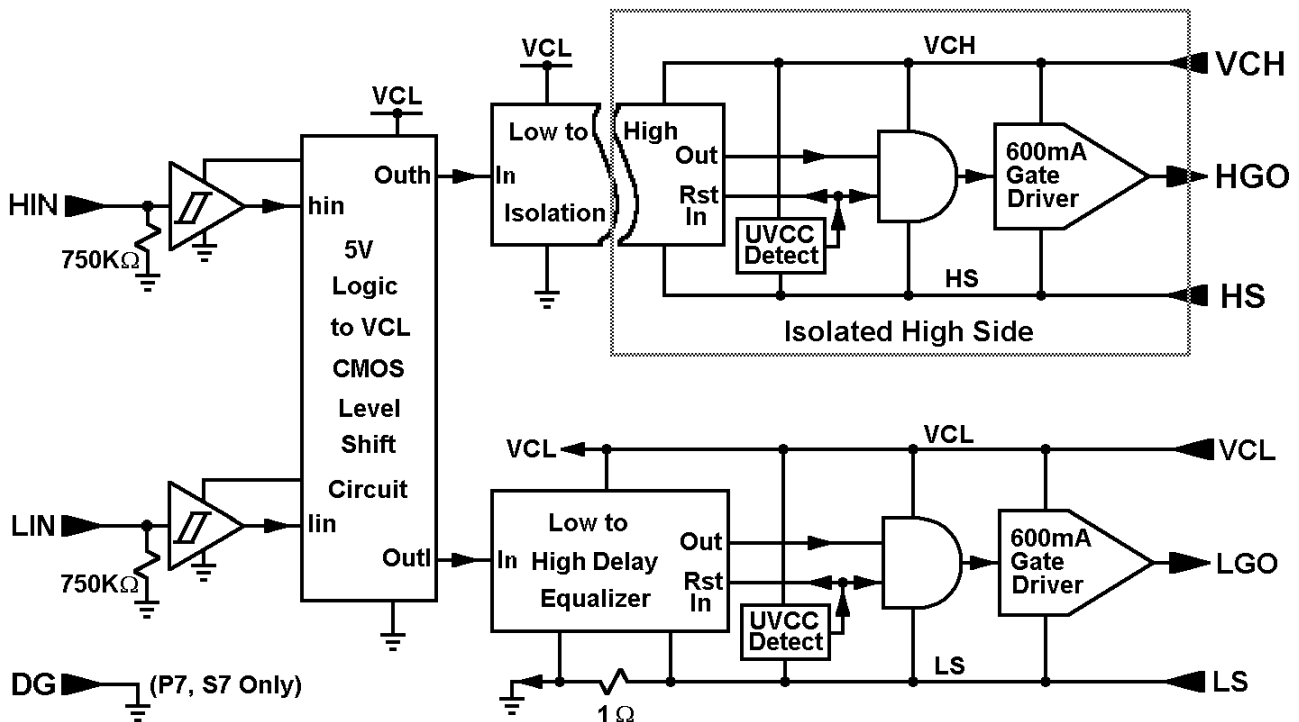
HIN
750KΩ
LIN
750KΩ
DG
(P7, S7 Only)
VCL
hin
lin
Outh
Outl
5V
Logic
to VCL
CMOS
Level
Shift
Circuit
VCL
Low to
In
Isolation
High
Out
Rst
In
UVCC
Detect
VCH
600mA
Gate
Driver
HS
Isolated High Side
VCH
HGO
HS
VCL
VCL
Low to
In
High Delay
Equalizer
Out
Rst
In
UVCC
Detect
600mA
Gate
Driver
LS
1Ω
VCL
LGO
LS